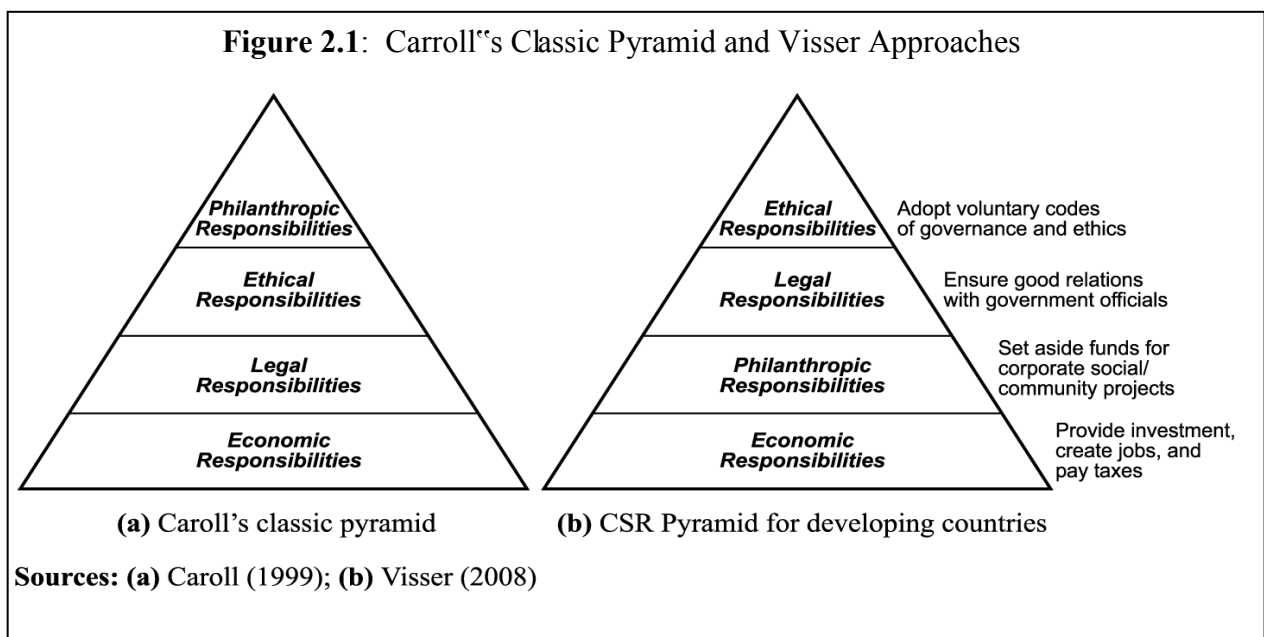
**Figure 2.1**: Carroll‟s Classic Pyramid and Visser Approaches

Philanthropic Responsibilities

Ethical Responsibilities

Legal Responsibilities

Economic Responsibilities

Ethical Responsibilities

Adopt voluntary codes of governance and ethics

Legal Responsibilities

Ensure good relations with government officials

Philanthropic Responsibilities

Set aside funds for corporate social/ community projects

Economic Responsibilities

Provide investment, create jobs, and pay taxes

**(a)** Caroll's classic pyramid

**(b)** CSR Pyramid for developing countries

**Sources: (a)** Caroll (1999); **(b)** Visser (2008)